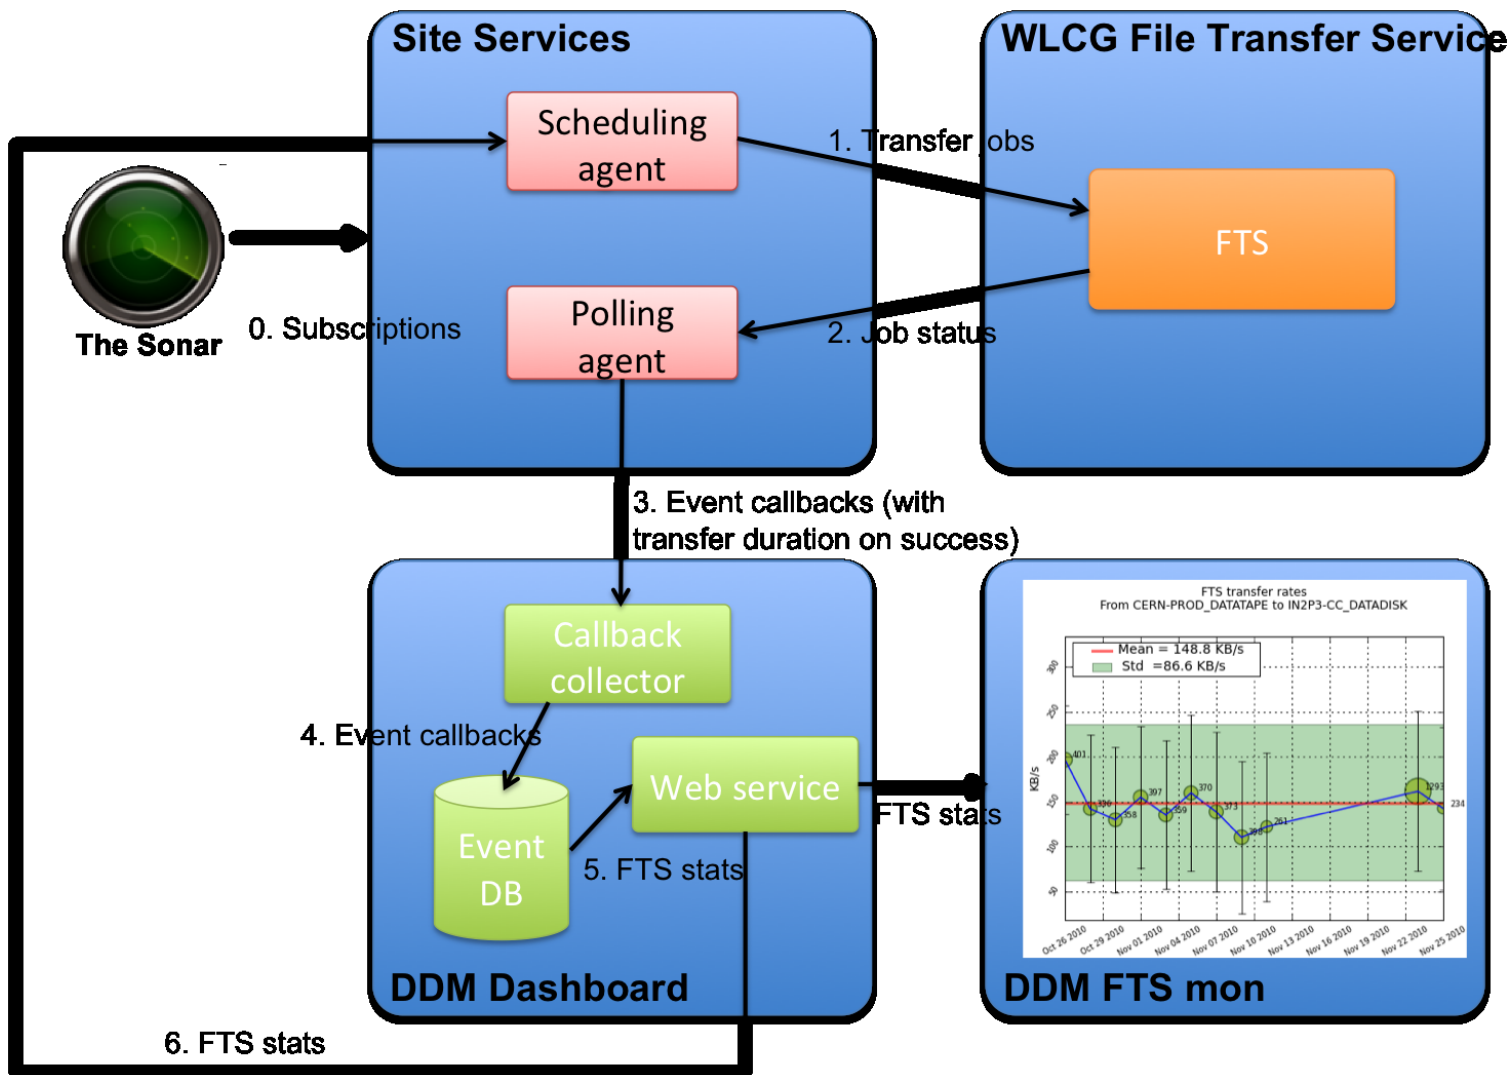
Site Services

WLCG File Transfer Service

Scheduling agent

1. Transfer jobs

FTS

The Sonar

0. Subscriptions

Polling agent

2. Job status

3. Event callbacks (with transfer duration on success)

Callback collector

4. Event callbacks

Web service

FTS stats

Event DB

5. FTS stats

DDM Dashboard

FTS transfer rates
From CERN-PROD_DATATAPE to IN2P3-CC_DATADISK

Mean = 148.8 KB/s
Std =86.6 KB/s

KB/s

300
250
200
150
100
50

401
336
358
397
359
370
373
358
261
1293
234

Oct 26 2010
Oct 29 2010
Nov 01 2010
Nov 04 2010
Nov 07 2010
Nov 10 2010
Nov 13 2010
Nov 16 2010
Nov 19 2010
Nov 22 2010
Nov 25 2010

DDM FTS mon

6. FTS stats